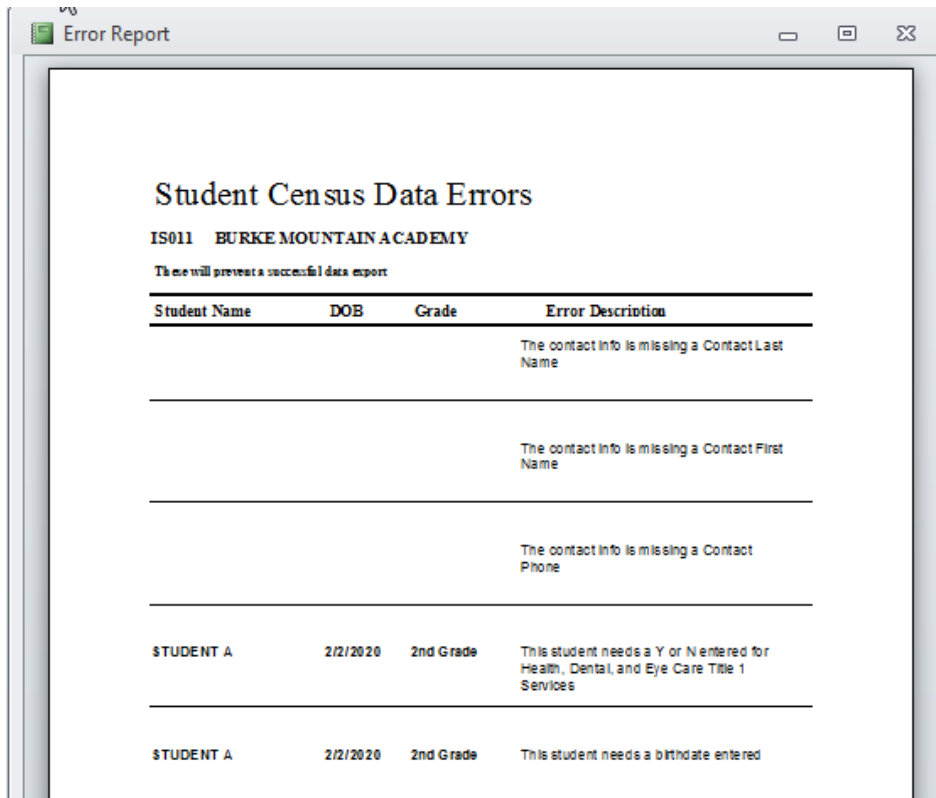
Error Report

Student Census Data Errors

IS011 BURKE MOUNTAIN ACADEMY

These will prevent a successful data export

| Student Name | DOB | Grade | Error Description |
|---|---|---|---|
| | | | The contact info is missing a Contact Last Name |
| | | | The contact info is missing a Contact First Name |
| | | | The contact info is missing a Contact Phone |
| STUDENT A | 2/2/2020 | 2nd Grade | This student needs a Y or N entered for Health, Dental, and Eye Care Title 1 Services |
| STUDENT A | 2/2/2020 | 2nd Grade | This student needs a birthdate entered |